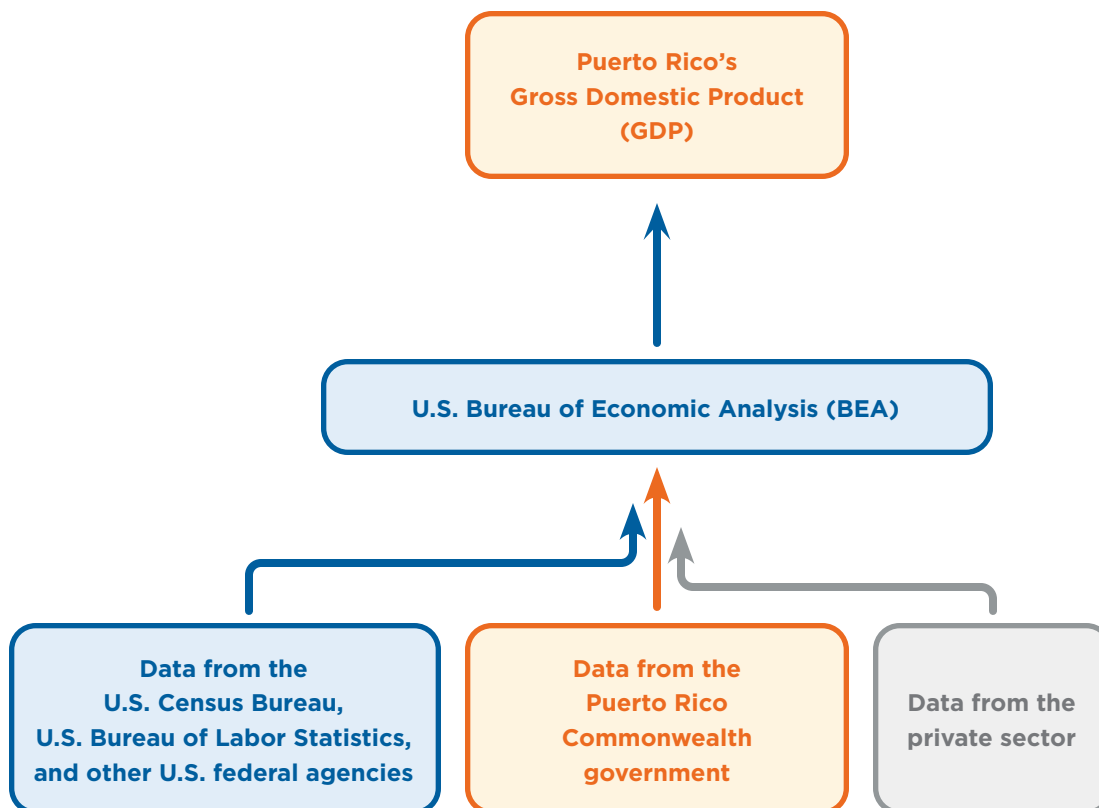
Puerto Rico's
Gross Domestic Product
(GDP)

U.S. Bureau of Economic Analysis (BEA)

Data from the U.S. Census Bureau, U.S. Bureau of Labor Statistics, and other U.S. federal agencies

Data from the Puerto Rico Commonwealth government

Data from the private sector